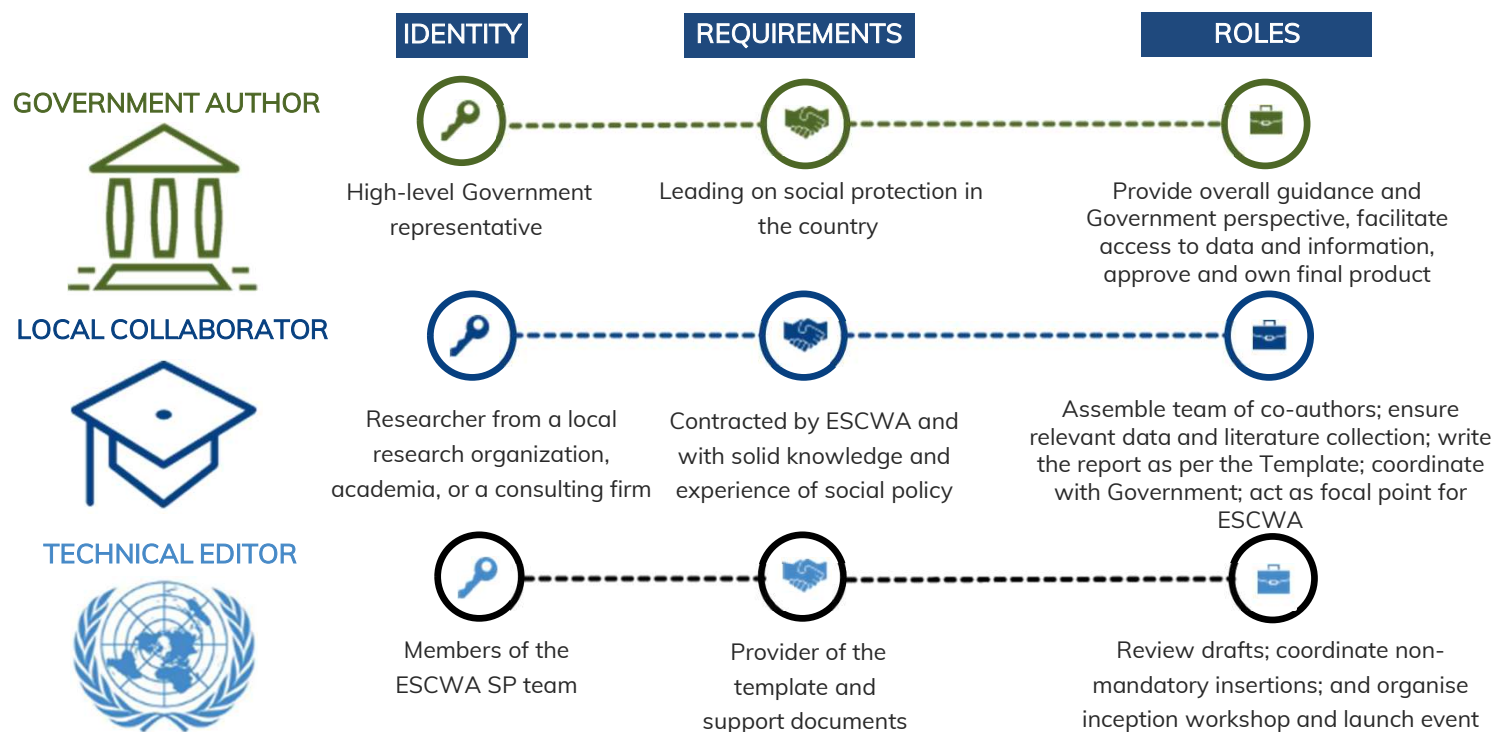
IDENTITY

REQUIREMENTS

ROLES

GOVERNMENT AUTHOR

High-level Government representative

Leading on social protection in the country

Provide overall guidance and Government perspective, facilitate access to data and information, approve and own final product

LOCAL COLLABORATOR

Researcher from a local research organization, academia, or a consulting firm

Contracted by ESCWA and with solid knowledge and experience of social policy

Assemble team of co-authors; ensure relevant data and literature collection; write the report as per the Template; coordinate with Government; act as focal point for ESCWA

TECHNICAL EDITOR

Members of the ESCWA SP team

Provider of the template and support documents

Review drafts; coordinate non-mandatory insertions; and organise inception workshop and launch event